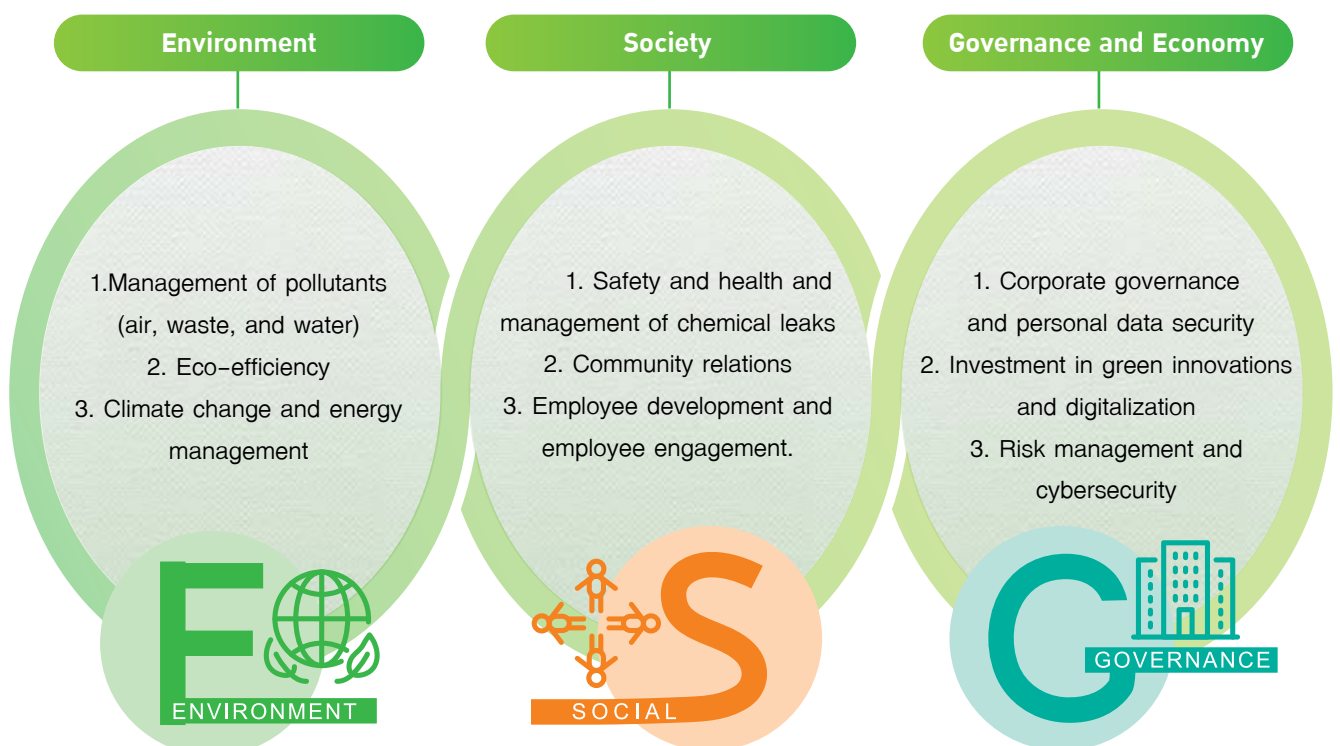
Environment

1.Management of pollutants (air, waste, and water)
2. Eco-efficiency
3. Climate change and energy management

E
ENVIRONMENT

Society

1. Safety and health and management of chemical leaks
2. Community relations
3. Employee development and employee engagement.

S
SOCIAL

Governance and Economy

1. Corporate governance and personal data security
2. Investment in green innovations and digitalization
3. Risk management and cybersecurity

G
GOVERNANCE